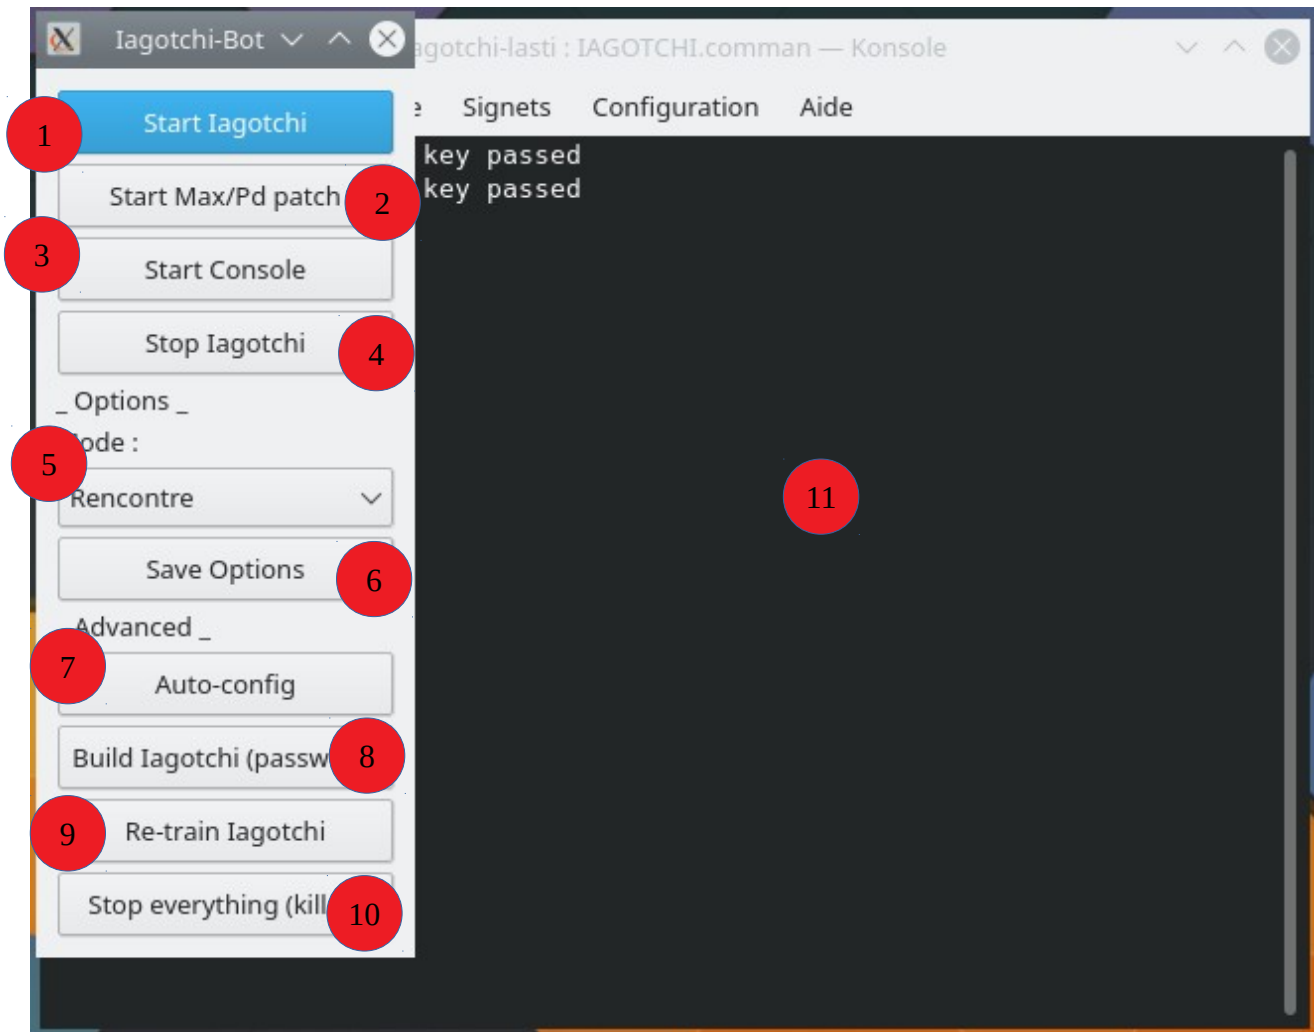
Iagotchi-Bot

agotchi-lasti : IAGOTCHI.comman — Konsole

e Signets Configuration Aide

key passed
key passed

1 Start Iagotchi

Start Max/Pd patch 2

3 Start Console

Stop Iagotchi 4

_ Options _

5 ode :

Rencontre

Save Options 6

Advanced _

7 Auto-config

Build Iagotchi (passw 8

9 Re-train Iagotchi

Stop everything (kill 10

11